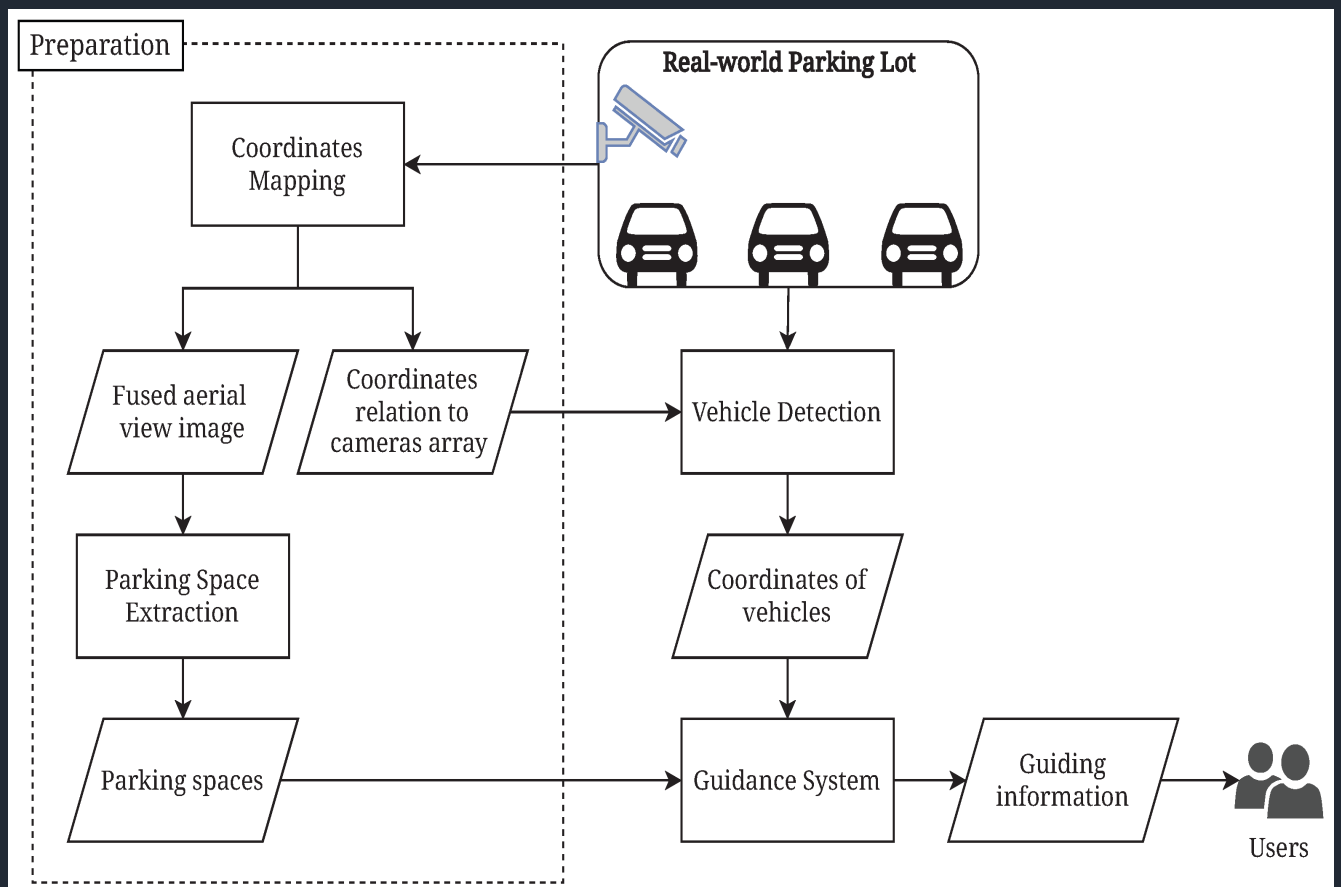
Preparation

Real-world Parking Lot

Coordinates Mapping

Fused aerial view image

Coordinates relation to cameras array

Vehicle Detection

Parking Space Extraction

Coordinates of vehicles

Parking spaces

Guidance System

Guiding information

Users